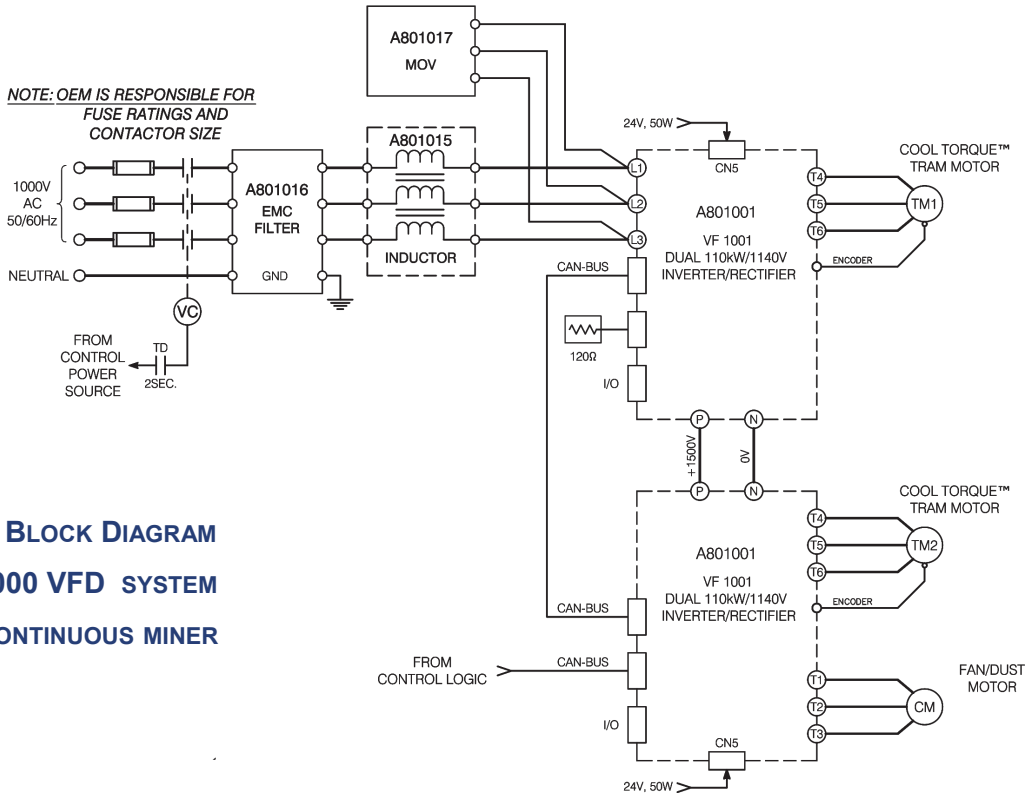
NOTE: OEM IS RESPONSIBLE FOR FUSE RATINGS AND CONTACTOR SIZE

1000V AC 50/60Hz

NEUTRAL

A801016 EMC FILTER

GND

A801015

INDUCTOR

A801017 MOV

VC

FROM CONTROL POWER SOURCE

TD

2SEC.

24V, 50W

CN5

L1

L2

L3

CAN-BUS

120Ω

I/O

A801001

VF 1001

DUAL 110kW/1140V INVERTER/RECTIFIER

T4

T5

T6

TM1

ENCODER

COOL TORQUE™ TRAM MOTOR

P

N

+1500V

0V

P

N

COOL TORQUE™ TRAM MOTOR

T4

T5

T6

TM2

ENCODER

A801001

VF 1001

DUAL 110kW/1140V INVERTER/RECTIFIER

CAN-BUS

FROM CONTROL LOGIC

CAN-BUS

I/O

T1

T2

T3

CM

FAN/DUST MOTOR

CN5

24V, 50W

BLOCK DIAGRAM

000 VFD SYSTEM

ONTINUOUS MINER